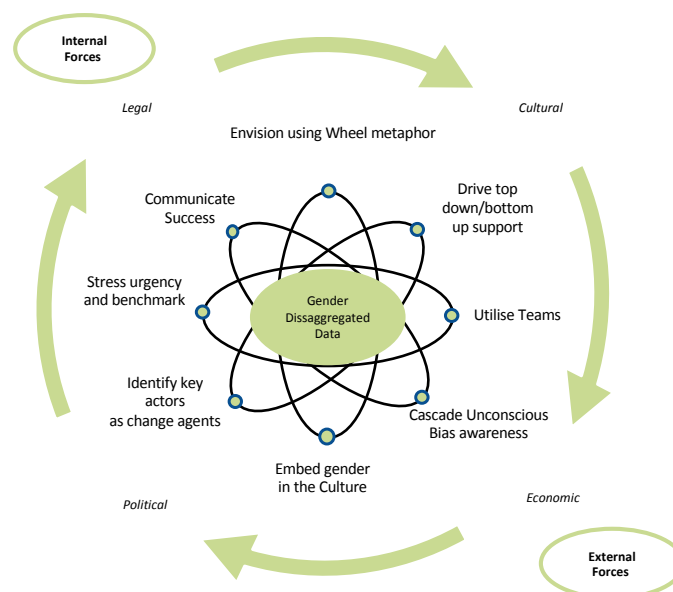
Internal Forces

Legal

Cultural

Envision using Wheel metaphor

Communicate Success

Drive top down/bottom up support

Stress urgency and benchmark

Gender Dissaggregated Data

Utilise Teams

Identify key actors as change agents

Cascade Unconscious Bias awareness

Embed gender in the Culture

Political

Economic

External Forces